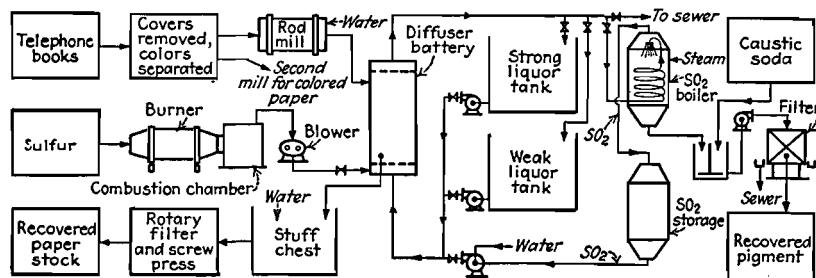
Telephone books

Covers removed, colors separated

Rod mill

Water

Second mill for colored paper

Diffuser battery

To sewer

Strong liquor tank

Steam

$SO_2$ boiler

Caustic soda

Filter

Sulfur

Burner

Blower

Combustion chamber

Weak liquor tank

$SO_2$

$SO_2$ storage

Sewer

Water

Recovered paper stock

Rotary filter and screw press

Stuff chest

Water

$SO_2$

Recovered pigment